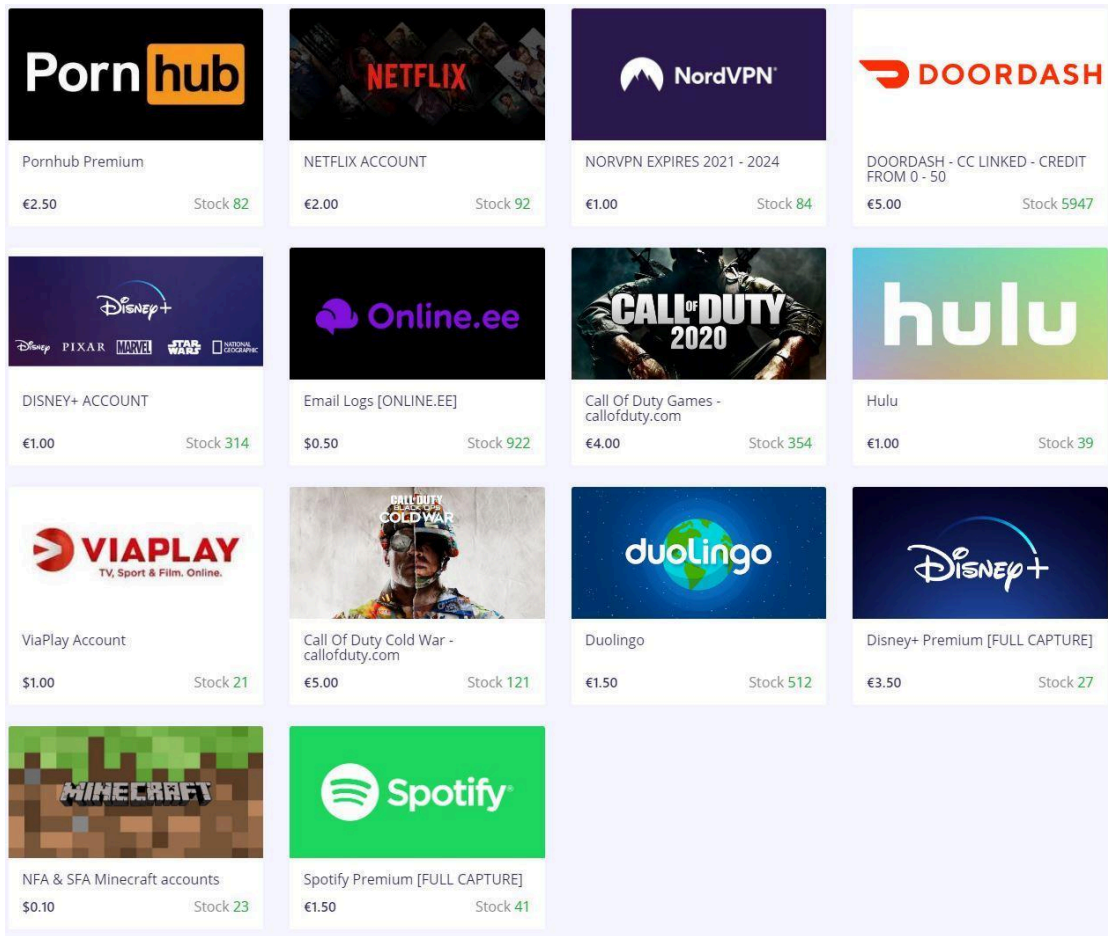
Porn hub

Pornhub Premium

€2.50 Stock 82

NETFLIX

NETFLIX ACCOUNT

€2.00 Stock 92

NordVPN

NORVPN EXPIRES 2021 - 2024

€1.00 Stock 84

DOORDASH

DOORDASH - CC LINKED - CREDIT FROM 0 - 50

€5.00 Stock 5947

Disney+

Disney PIXAR MARVEL STAR WARS NATIONAL GEOGRAPHIC

DISNEY+ ACCOUNT

€1.00 Stock 314

Online.ee

Email Logs [ONLINE.EE]

$0.50 Stock 922

CALL OF DUTY 2020

Call Of Duty Games - callofduty.com

€4.00 Stock 354

hulu

Hulu

€1.00 Stock 39

VIAPLAY

TV, Sport & Film. Online.

ViaPlay Account

$1.00 Stock 21

CALL OF DUTY BLACK OPS COLD WAR

Call Of Duty Cold War - callofduty.com

€5.00 Stock 121

duolingo

Duolingo

€1.50 Stock 512

Disney+

Disney+ Premium [FULL CAPTURE]

€3.50 Stock 27

MINECRAFT

NFA & SFA Minecraft accounts

$0.10 Stock 23

Spotify

Spotify Premium [FULL CAPTURE]

€1.50 Stock 41